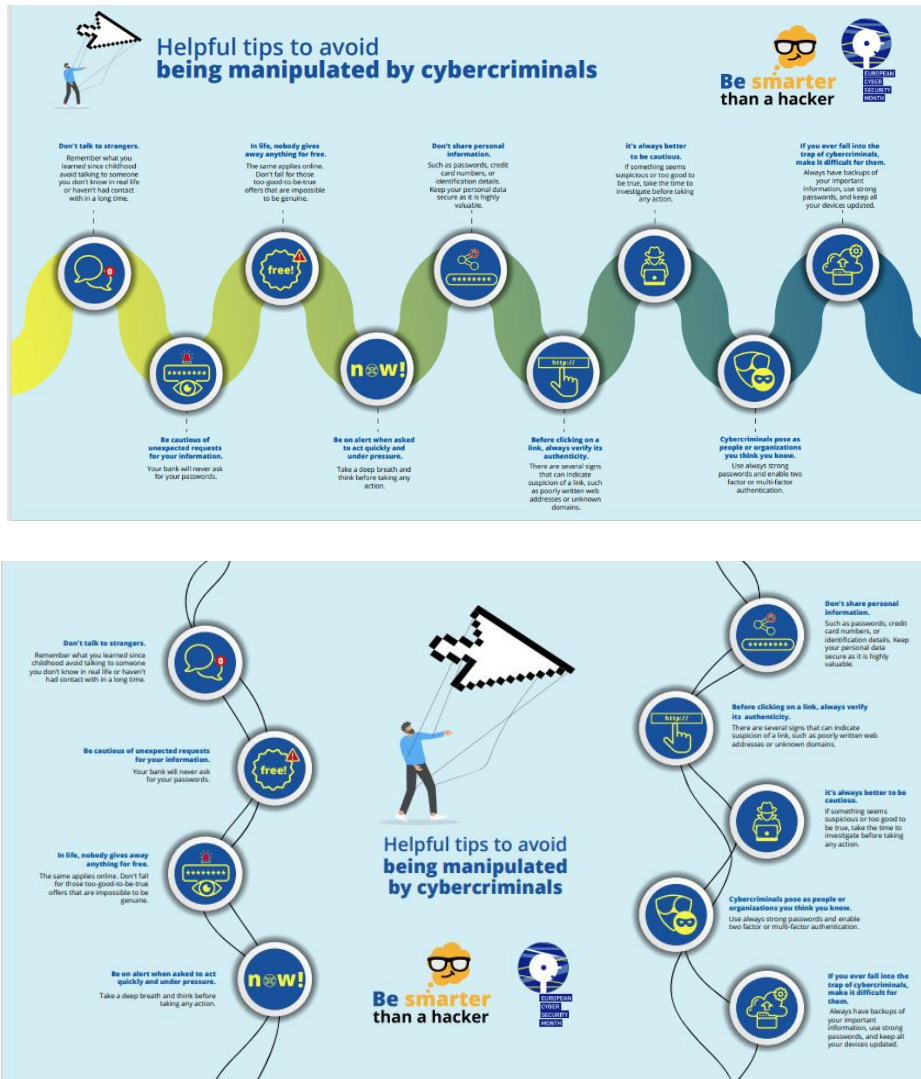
Helpful tips to avoid
being manipulated by cybercriminals

Be smarter than a hacker

EUROPEAN CYBER SECURITY MONTH

Don't talk to strangers.
Remember what you learned since childhood avoid talking to someone you don't know in real life or haven't had contact with in a long time.

In life, nobody gives away anything for free.
The same applies online. Don't fall for those too-good-to-be-true offers that are impossible to be genuine.

Don't share personal information.
Such as passwords, credit card numbers, or identification details. Keep your personal data secure as it is highly valuable.

it's always better to be cautious.
If something seems suspicious or too good to be true, take the time to investigate before taking any action.

If you ever fall into the trap of cybercriminals, make it difficult for them.
Always have backups of your important information, use strong passwords, and keep all your devices updated.

free!

********

now!

http://

Be cautious of unexpected requests for your information.
Your bank will never ask for your passwords.

Be on alert when asked to act quickly and under pressure.
Take a deep breath and think before taking any action.

Before clicking on a link, always verify its authenticity.
There are several signs that can indicate suspicion of a link, such as poorly written web addresses or unknown domains.

Cybercriminals pose as people or organizations you think you know.
Use always strong passwords and enable two factor or multi-factor authentication.

Don't talk to strangers.
Remember what you learned since childhood avoid talking to someone you don't know in real life or haven't had contact with in a long time.

Be cautious of unexpected requests for your information.
Your bank will never ask for your passwords.

In life, nobody gives away anything for free.
The same applies online. Don't fall for those too-good-to-be-true offers that are impossible to be genuine.

Be on alert when asked to act quickly and under pressure.
Take a deep breath and think before taking any action.

free!

********

now!

Helpful tips to avoid
being manipulated by cybercriminals

Be smarter than a hacker

EUROPEAN CYBER SECURITY MONTH

Don't share personal information.
Such as passwords, credit card numbers, or identification details. Keep your personal data secure as it is highly valuable.

Before clicking on a link, always verify its authenticity.
There are several signs that can indicate suspicion of a link, such as poorly written web addresses or unknown domains.

it's always better to be cautious.
If something seems suspicious or too good to be true, take the time to investigate before taking any action.

Cybercriminals pose as people or organizations you think you know.
Use always strong passwords and enable two factor or multi-factor authentication.

If you ever fall into the trap of cybercriminals, make it difficult for them.
Always have backups of your important information, use strong passwords, and keep all your devices updated.

********

http://